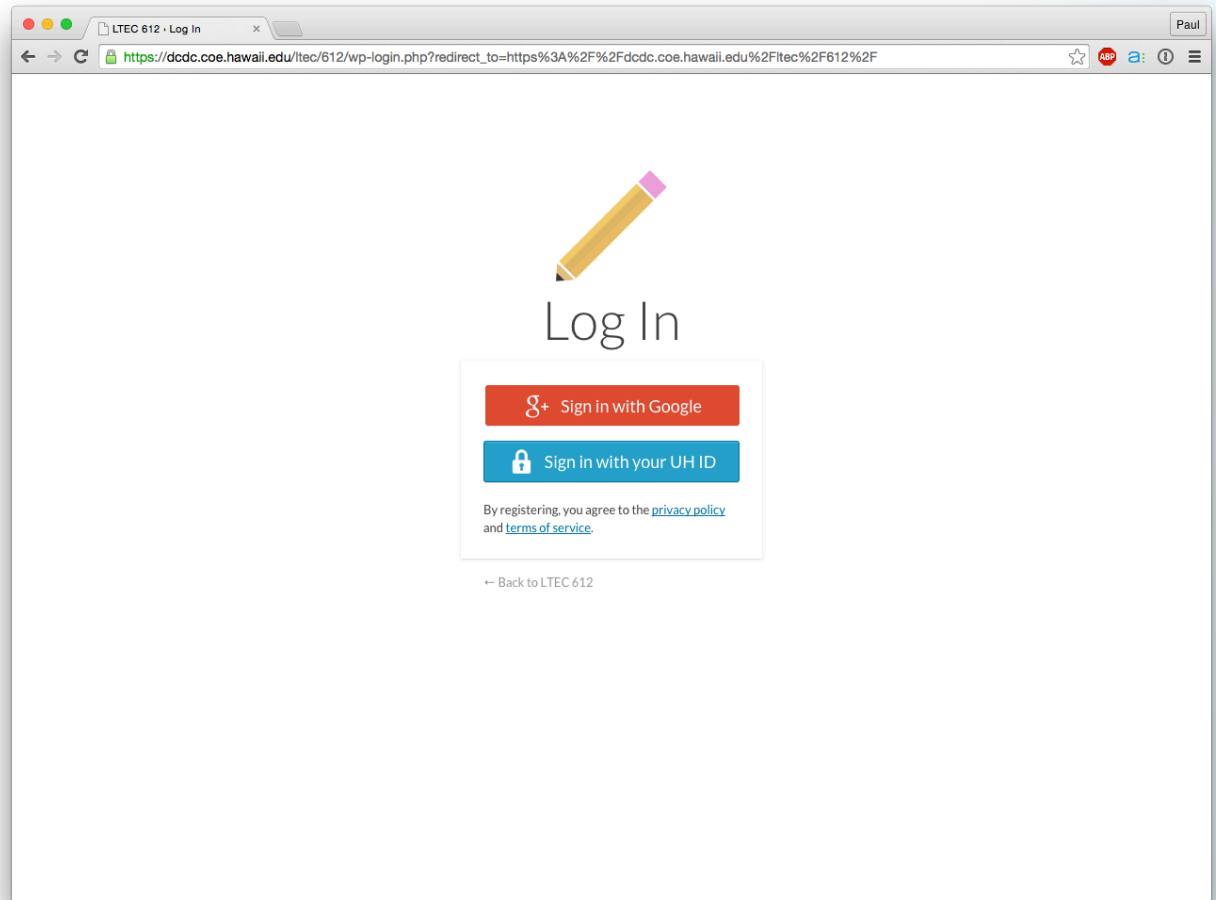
LTEC 612 › Log In

Paul

https://dcdc.coe.hawaii.edu/ltec/612/wp-login.php?redirect_to=https%3A%2F%2Fdcdc.coe.hawaii.edu%2Fltec%2F612%2F

ABP

Log In

g+ Sign in with Google

Sign in with your UH ID

By registering, you agree to the privacy policy and terms of service.

← Back to LTEC 612